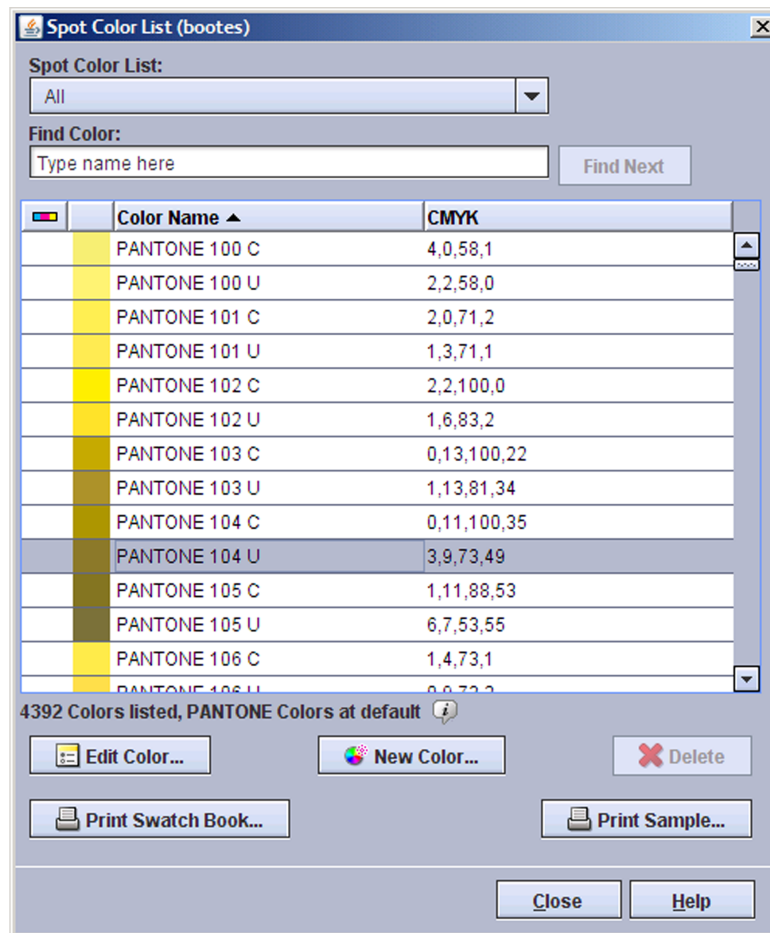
Spot Color List (bootes)

Spot Color List:
All

Find Color:
Type name here
Find Next

| | | Color Name ▲ | CMYK |
|---|---|---|---|
| | | PANTONE 100 C | 4,0,58,1 |
| | | PANTONE 100 U | 2,2,58,0 |
| | | PANTONE 101 C | 2,0,71,2 |
| | | PANTONE 101 U | 1,3,71,1 |
| | | PANTONE 102 C | 2,2,100,0 |
| | | PANTONE 102 U | 1,6,83,2 |
| | | PANTONE 103 C | 0,13,100,22 |
| | | PANTONE 103 U | 1,13,81,34 |
| | | PANTONE 104 C | 0,11,100,35 |
| | | PANTONE 104 U | 3,9,73,49 |
| | | PANTONE 105 C | 1,11,88,53 |
| | | PANTONE 105 U | 6,7,53,55 |
| | | PANTONE 106 C | 1,4,73,1 |
| | | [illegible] | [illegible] |

4392 Colors listed, PANTONE Colors at default

Edit Color...
New Color...
Delete
Print Swatch Book...
Print Sample...
Close
Help